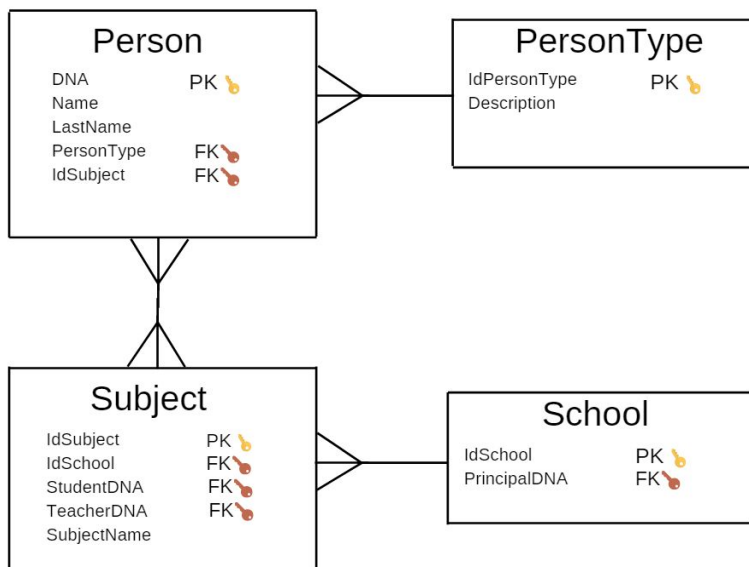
Person

| | |
|---|---|
| DNA | PK |
| Name | |
| LastName | |
| PersonType | FK |
| IdSubject | FK |

PersonType

| | |
|---|---|
| IdPersonType | PK |
| Description | |

Subject

| | |
|---|---|
| IdSubject | PK |
| IdSchool | FK |
| StudentDNA | FK |
| TeacherDNA | FK |
| SubjectName | |

School

| | |
|---|---|
| IdSchool | PK |
| PrincipalDNA | FK |